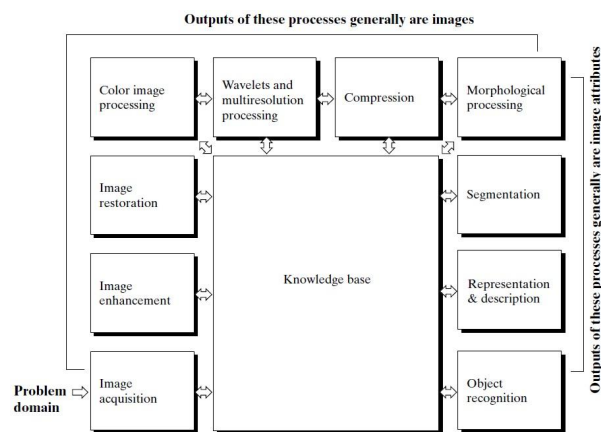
Outputs of these processes generally are images

Color image processing

Wavelets and multiresolution processing

Compression

Morphological processing

Image restoration

Segmentation

Knowledge base

Image enhancement

Representation & description

Problem domain

Image acquisition

Object recognition

Outputs of these processes generally are image attributes